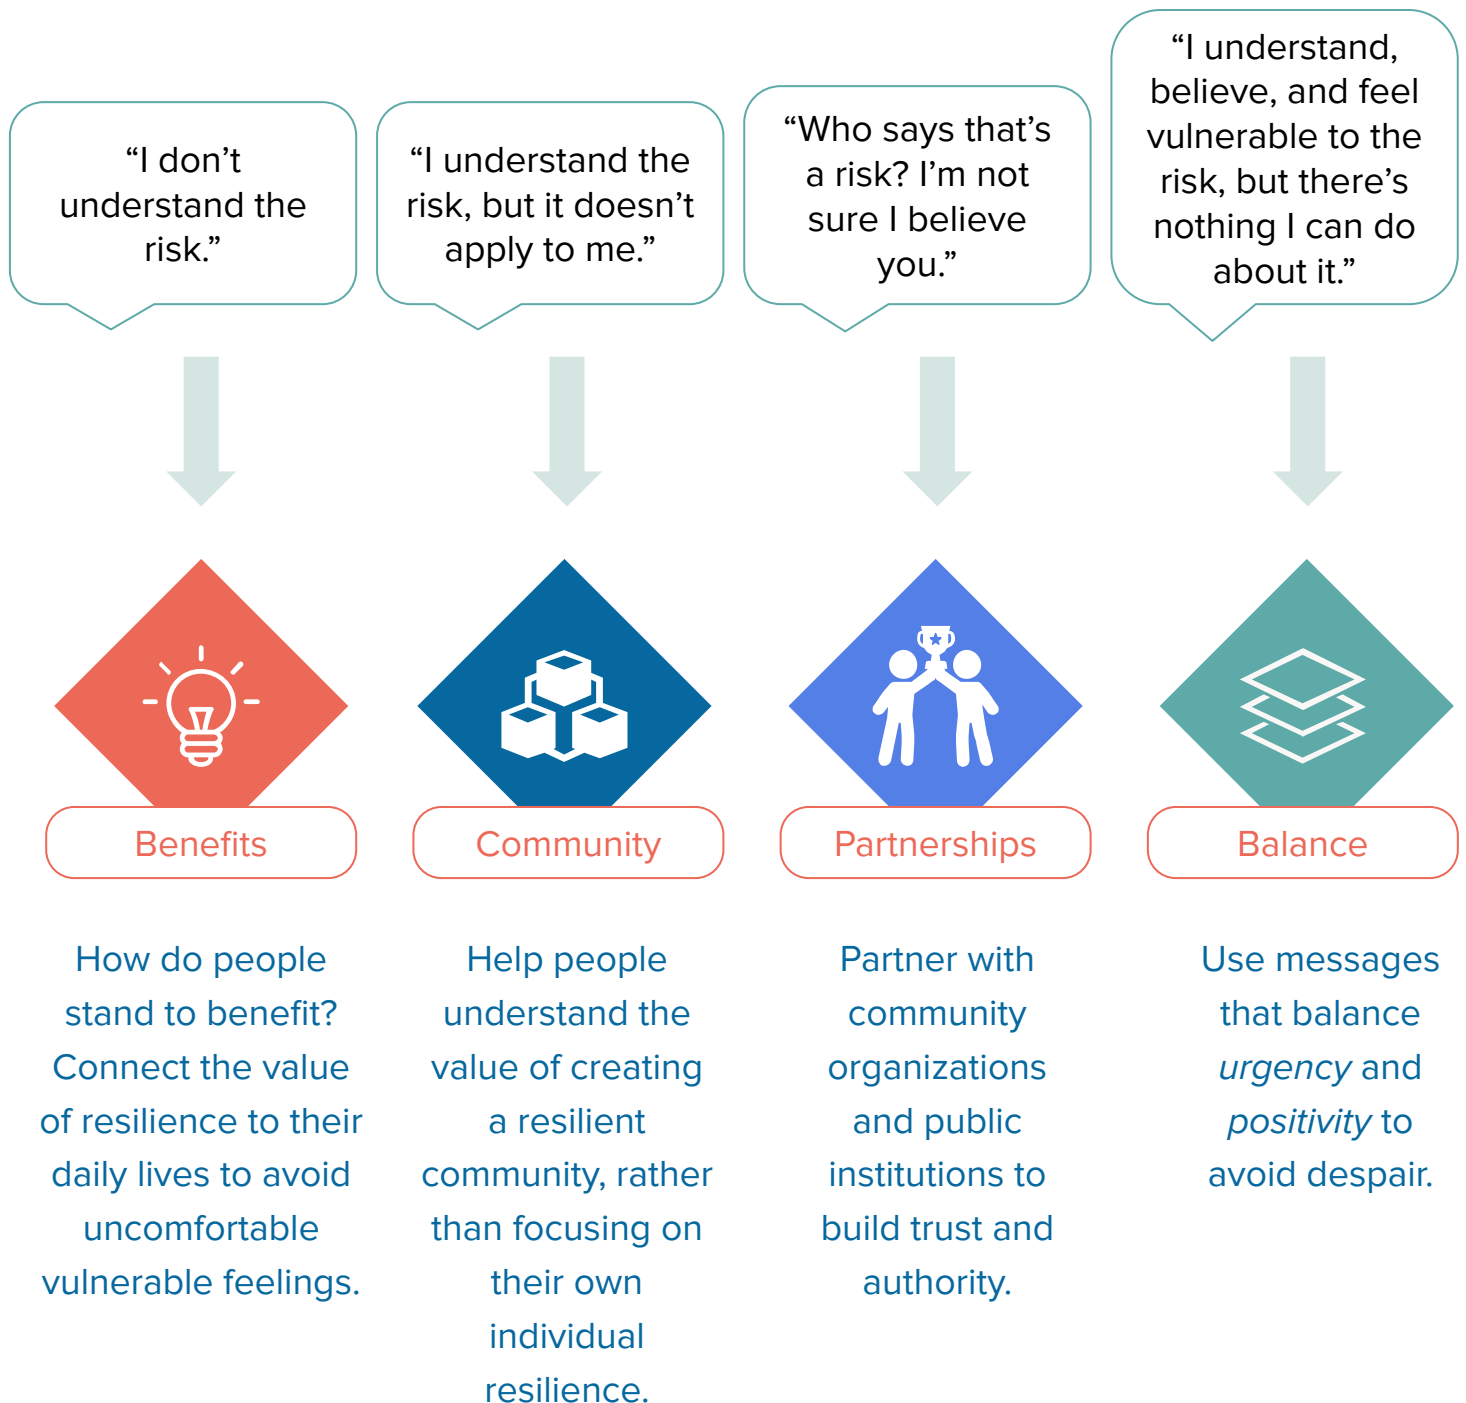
“I don’t understand the risk.”

“I understand the risk, but it doesn’t apply to me.”

“Who says that’s a risk? I’m not sure I believe you.”

“I understand, believe, and feel vulnerable to the risk, but there’s nothing I can do about it.”

Benefits

Community

Partnerships

Balance

How do people stand to benefit? Connect the value of resilience to their daily lives to avoid uncomfortable vulnerable feelings.

Help people understand the value of creating a resilient community, rather than focusing on their own individual resilience.

Partner with community organizations and public institutions to build trust and authority.

Use messages that balance *urgency* and *positivity* to avoid despair.